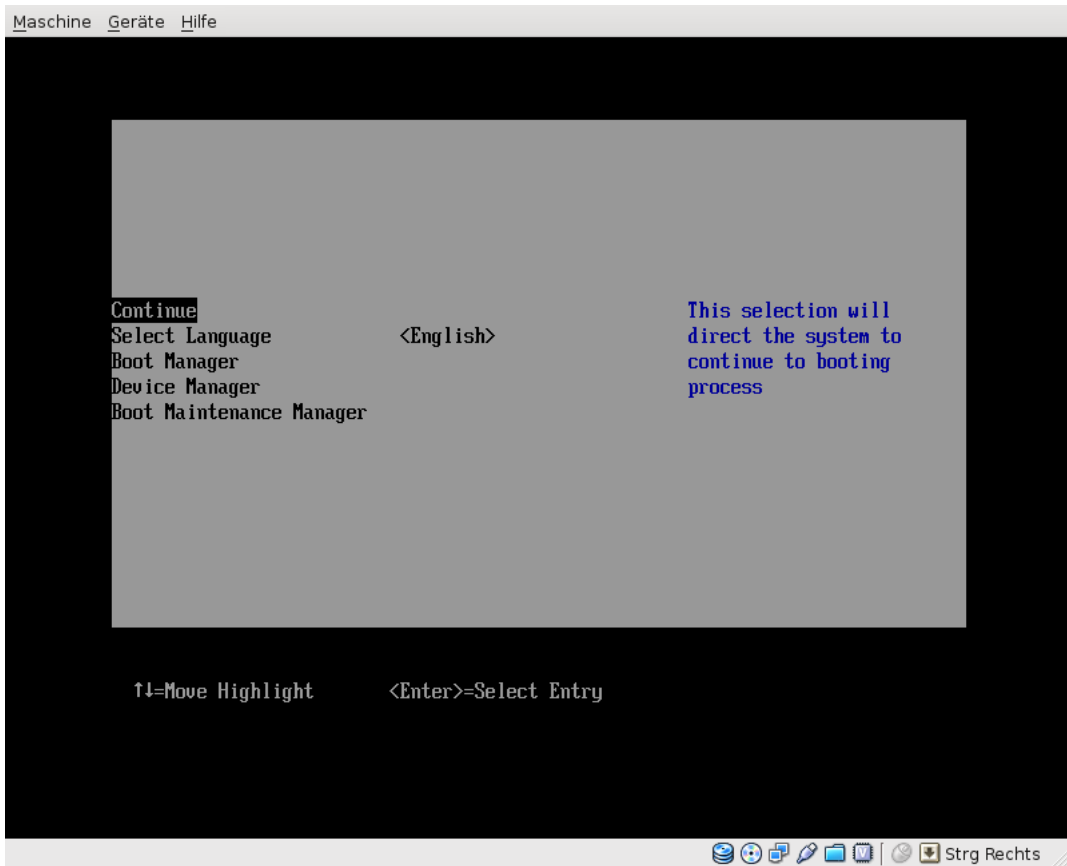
Maschine Geräte Hilfe

Continue
Select Language <English>
Boot Manager
Device Manager
Boot Maintenance Manager

This selection will direct the system to continue to booting process

↑↓=Move Highlight <Enter>=Select Entry

Strg Rechts